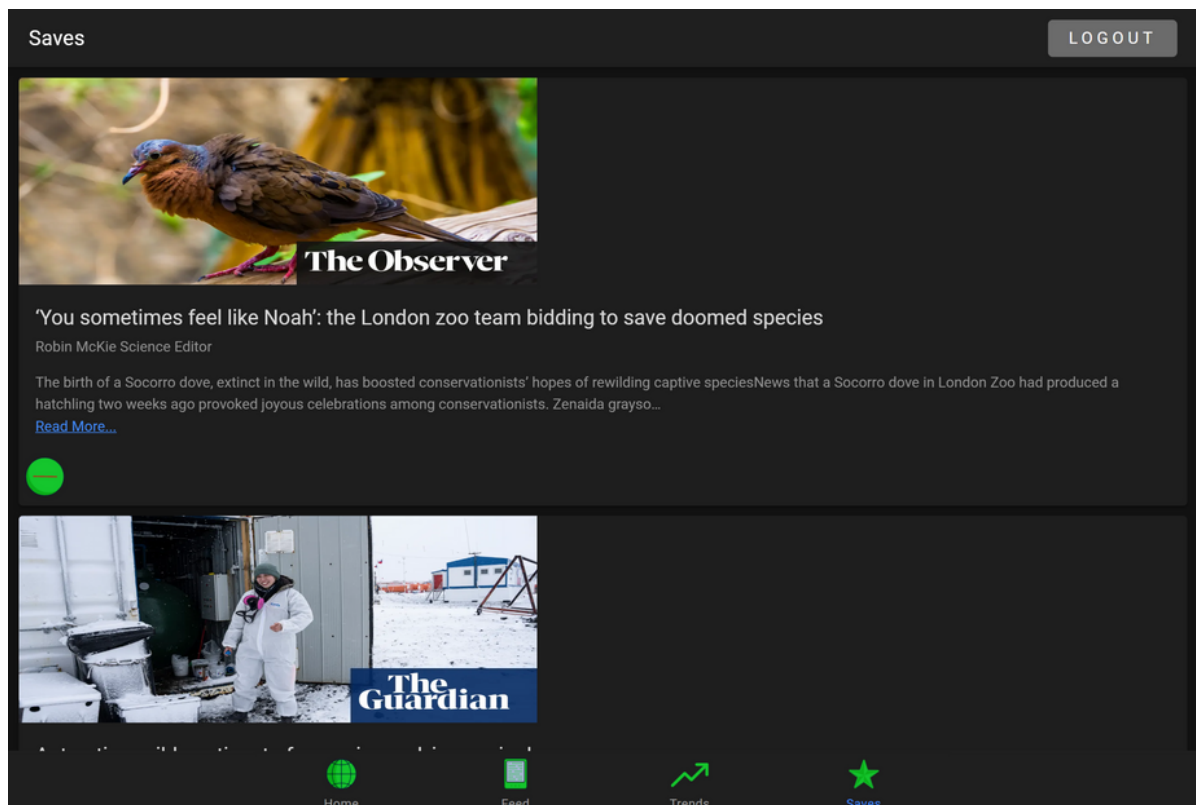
Saves

LOGOUT

The Observer

'You sometimes feel like Noah': the London zoo team bidding to save doomed species

Robin McKie Science Editor

The birth of a Socorro dove, extinct in the wild, has boosted conservationists' hopes of rewilding captive speciesNews that a Socorro dove in London Zoo had produced a hatchling two weeks ago provoked joyous celebrations among conservationists. Zenaida grayso…

Read More...

The Guardian

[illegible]

Home

Feed

Trends

Saves